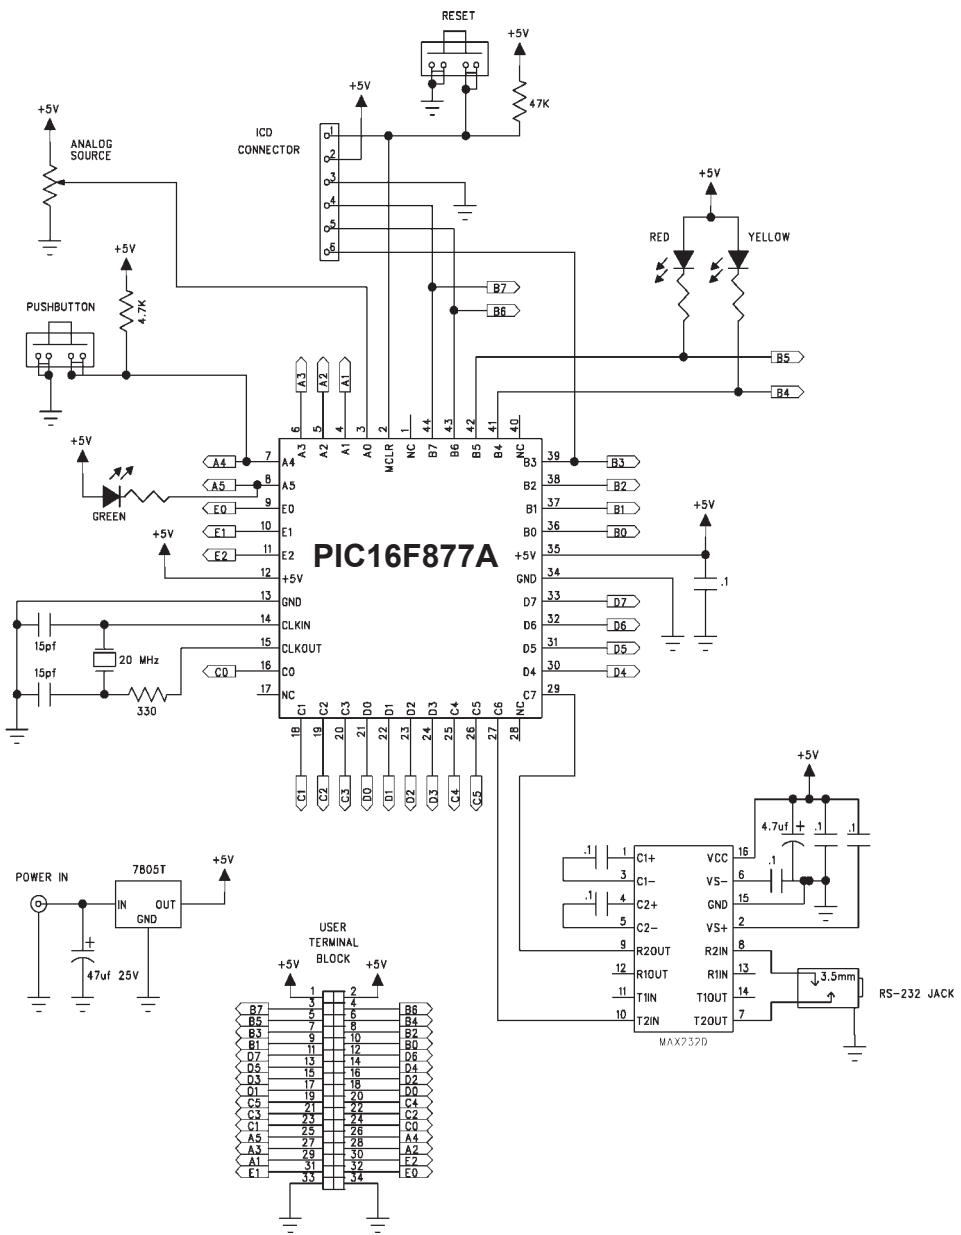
RESET

+5V

47K

+5V

ICD CONNECTOR

1 2 3 4 5 6

+5V

ANALOG SOURCE

+5V

RED

YELLOW

+5V

4.7K

PUSHBUTTON

B7

B6

B5

B4

A3 A2 A1

6 5 4 3 2 1 44 43 42 41 40

A3 A2 A1 A0 MCLR NC B7 B6 B5 B4 NC

+5V

A4 7 A4

A5 8 A5

GREEN

E0 9 E0

E1 10 E1

E2 11 E2

+5V

12 +5V

13 GND

14 CLKIN

15 CLKOUT

C0 16 C0

17 NC

15pf

15pf

20 MHz

330

PIC16F877A

B3 39 B3

B2 38 B2

B1 37 B1

B0 36 B0

+5V 35

GND 34

D7 33 D7

D6 32 D6

D5 31 D5

D4 30 D4

C7 29

+5V

.1

C1 C2 C3 D0 D1 D2 D3 C4 C5 C6 NC

18 19 20 21 22 23 24 25 26 27 28

C1 C2 C3 D0 D1 D2 D3 C4 C5

+5V

4.7uf .1 .1

.1 1 C1+ VCC 16

3 C1− VS− 6 .1

.1 4 C2+ GND 15

5 C2− VS+ 2

9 R2OUT R2IN 8

12 R1OUT R1IN 13

11 T1IN T1OUT 14

10 T2IN T2OUT 7

MAX232D

3.5mm

RS-232 JACK

POWER IN

7805T

IN OUT

GND

+5V

47uf 25V

USER TERMINAL BLOCK

+5V +5V

| | | | |
|---|---|---|---|
| | 1 | 2 | |
| B7 | 3 | 4 | B6 |
| B5 | 5 | 6 | B4 |
| B3 | 7 | 8 | B2 |
| B1 | 9 | 10 | B0 |
| D7 | 11 | 12 | D6 |
| D5 | 13 | 14 | D4 |
| D3 | 15 | 16 | D2 |
| D1 | 17 | 18 | D0 |
| C5 | 19 | 20 | C4 |
| C3 | 21 | 22 | C2 |
| C1 | 23 | 24 | C0 |
| A5 | 25 | 26 | A4 |
| A3 | 27 | 28 | A2 |
| A1 | 29 | 30 | E2 |
| E1 | 31 | 32 | E0 |
| | 33 | 34 | |